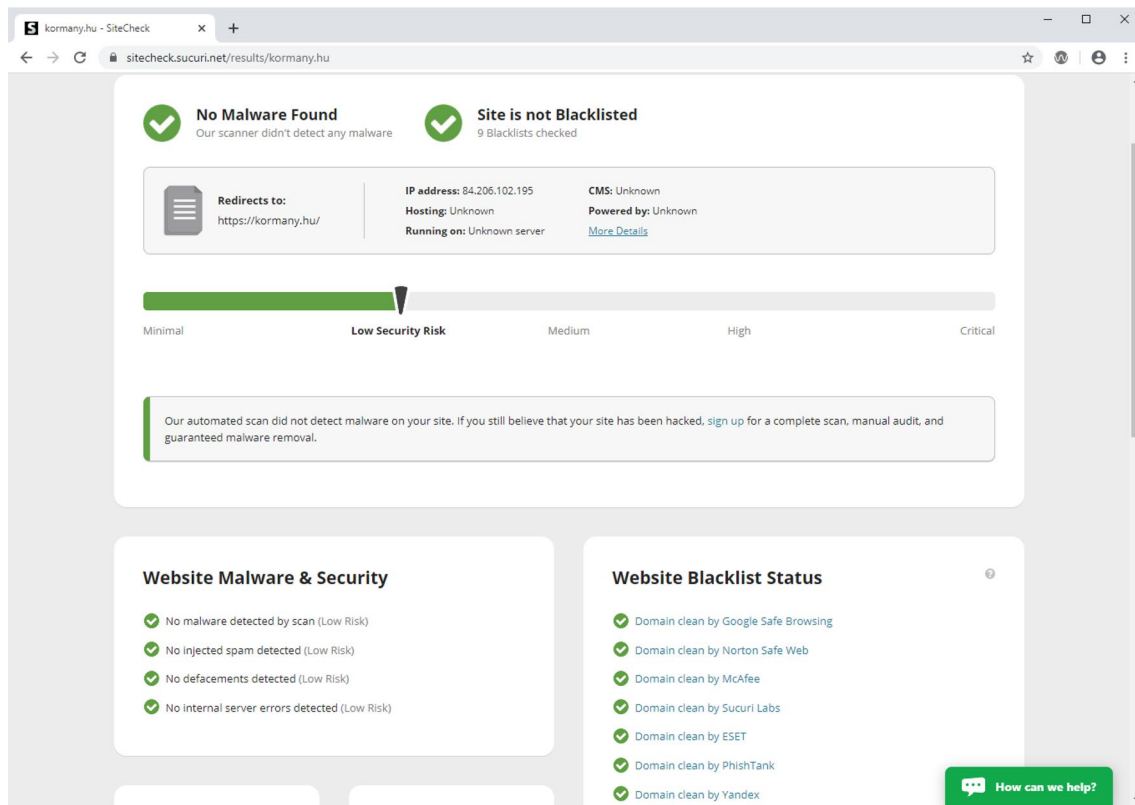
kormany.hu - SiteCheck × +

sitecheck.sucuri.net/results/kormany.hu

No Malware Found
Our scanner didn't detect any malware

Site is not Blacklisted
9 Blacklists checked

Redirects to:
https://kormany.hu/

IP address: 84.206.102.195
Hosting: Unknown
Running on: Unknown server

CMS: Unknown
Powered by: Unknown
More Details

Minimal
Low Security Risk
Medium
High
Critical

Our automated scan did not detect malware on your site. If you still believe that your site has been hacked, sign up for a complete scan, manual audit, and guaranteed malware removal.

Website Malware & Security

No malware detected by scan (Low Risk)
No injected spam detected (Low Risk)
No defacements detected (Low Risk)
No internal server errors detected (Low Risk)

Website Blacklist Status

Domain clean by Google Safe Browsing
Domain clean by Norton Safe Web
Domain clean by McAfee
Domain clean by Sucuri Labs
Domain clean by ESET
Domain clean by PhishTank
Domain clean by Yandex

How can we help?